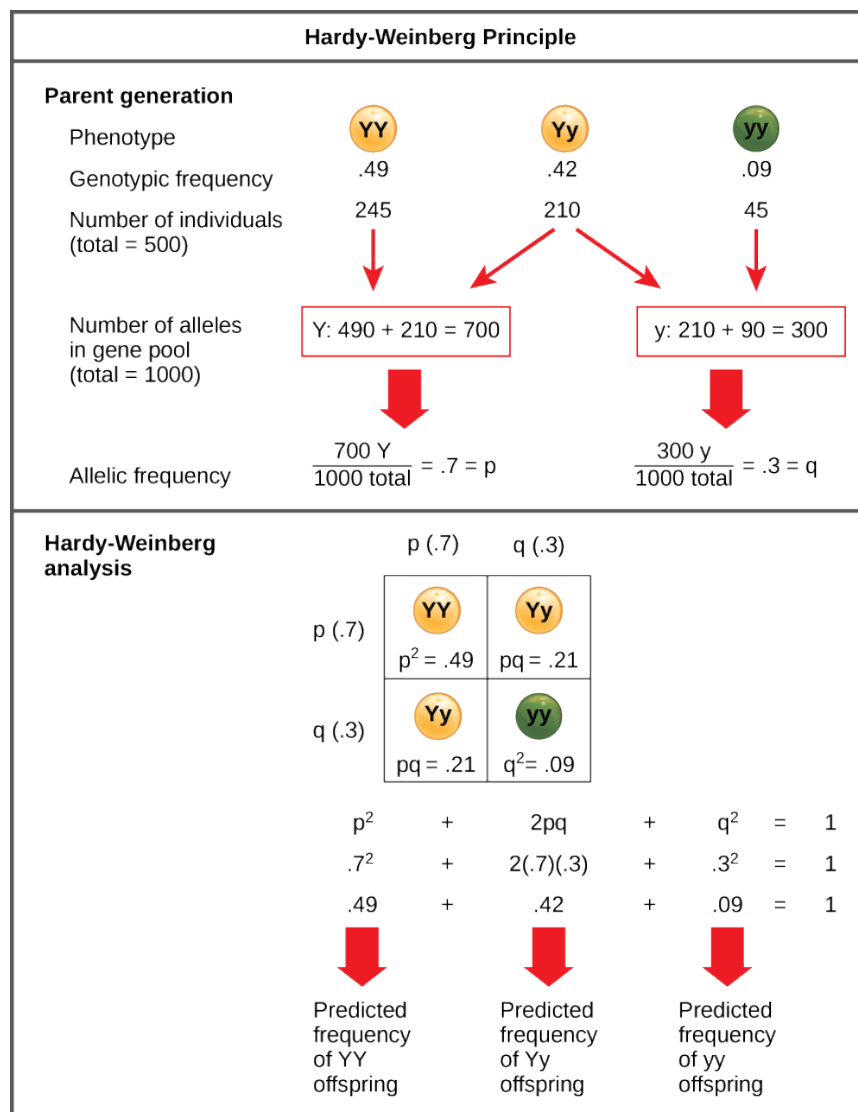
Hardy-Weinberg Principle

Parent generation

| | | | |
|---|---|---|---|
| Phenotype | YY | Yy | yy |
| Genotypic frequency | .49 | .42 | .09 |
| Number of individuals (total = 500) | 245 | 210 | 45 |

Number of alleles in gene pool (total = 1000)

Y: 490 + 210 = 700

y: 210 + 90 = 300

Allelic frequency

$\frac{700\ Y}{1000\ total} = .7 = p$

$\frac{300\ y}{1000\ total} = .3 = q$

Hardy-Weinberg analysis

| | p (.7) | q (.3) |
|---|---|---|
| p (.7) | YY $p^2 = .49$ | Yy pq = .21 |
| q (.3) | Yy pq = .21 | yy $q^2 = .09$ |

$p^2 + 2pq + q^2 = 1$

$.7^2 + 2(.7)(.3) + .3^2 = 1$

$.49 + .42 + .09 = 1$

Predicted frequency of YY offspring

Predicted frequency of Yy offspring

Predicted frequency of yy offspring